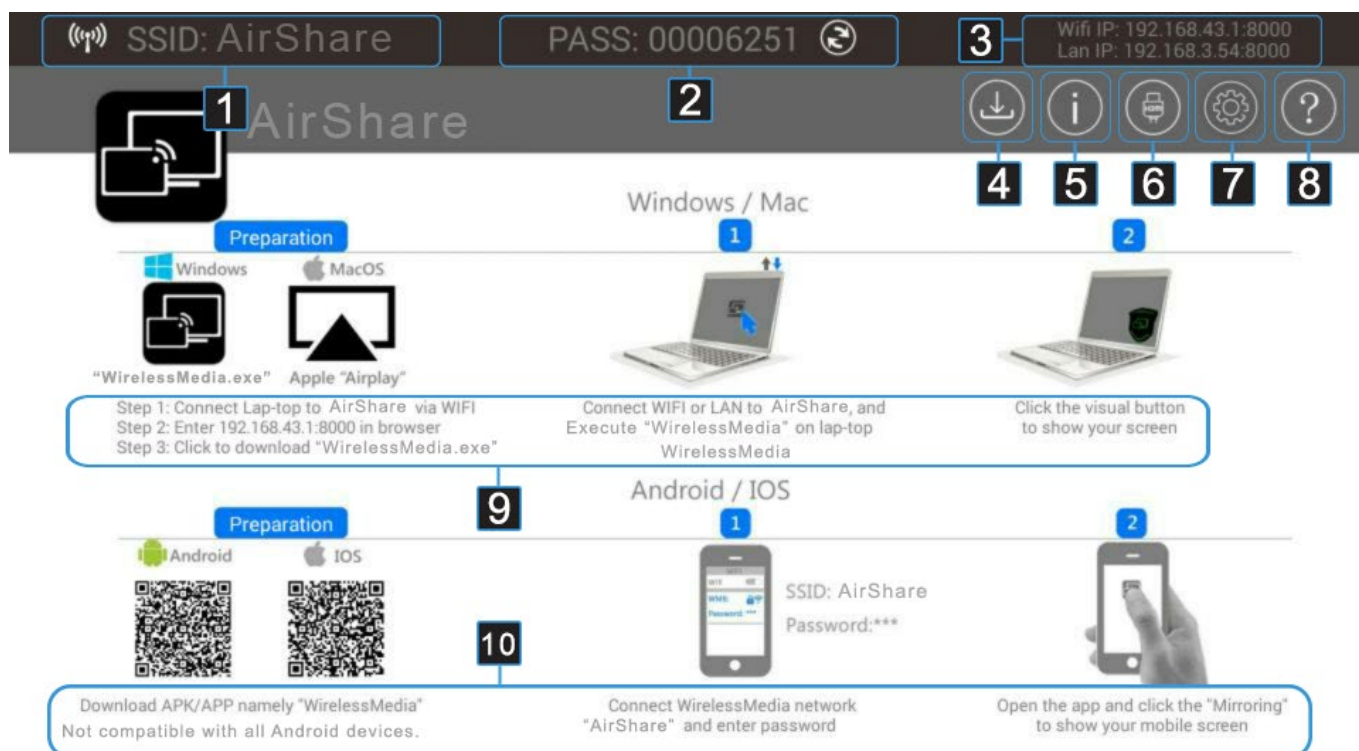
SSID: AirShare

PASS: 00006251

3

Wifi IP: 192.168.43.1:8000
Lan IP: 192.168.3.54:8000

1

AirShare

2

4 5 6 7 8

Windows / Mac

Preparation

1

2

Windows MacOS

"WirelessMedia.exe" Apple "Airplay"

Step 1: Connect Lap-top to AirShare via WIFI
Step 2: Enter 192.168.43.1:8000 in browser
Step 3: Click to download "WirelessMedia.exe"

Connect WIFI or LAN to AirShare, and Execute "WirelessMedia" on lap-top
WirelessMedia

Click the visual button to show your screen

9

Android / IOS

Preparation

1

2

Android IOS

SSID: AirShare
Password:***

10

Download APK/APP namely "WirelessMedia"
Not compatible with all Android devices.

Connect WirelessMedia network "AirShare" and enter password

Open the app and click the "Mirroring" to show your mobile screen